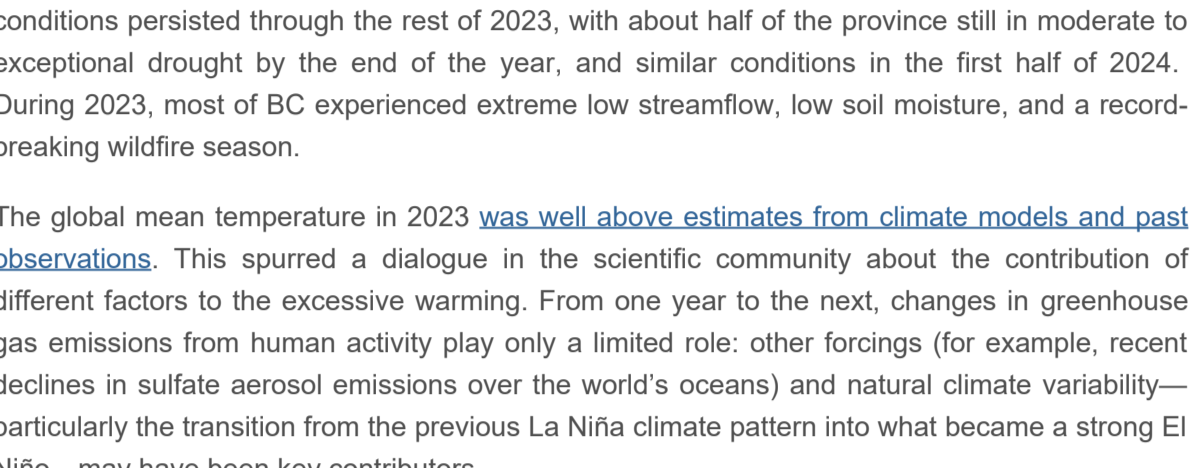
conditions persisted through the rest of 2023, with about half of the province still in moderate to exceptional drought by the end of the year, and similar conditions in the first half of 2024. During 2023, most of BC experienced extreme low streamflow, low soil moisture, and a record-breaking wildfire season.

The global mean temperature in 2023 was well above estimates from climate models and past observations. This spurred a dialogue in the scientific community about the contribution of different factors to the excessive warming. From one year to the next, changes in greenhouse gas emissions from human activity play only a limited role: other forcings (for example, recent declines in sulfate aerosol emissions over the world's oceans) and natural climate variability—particularly the transition from the previous La Niña climate pattern into what became a strong El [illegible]